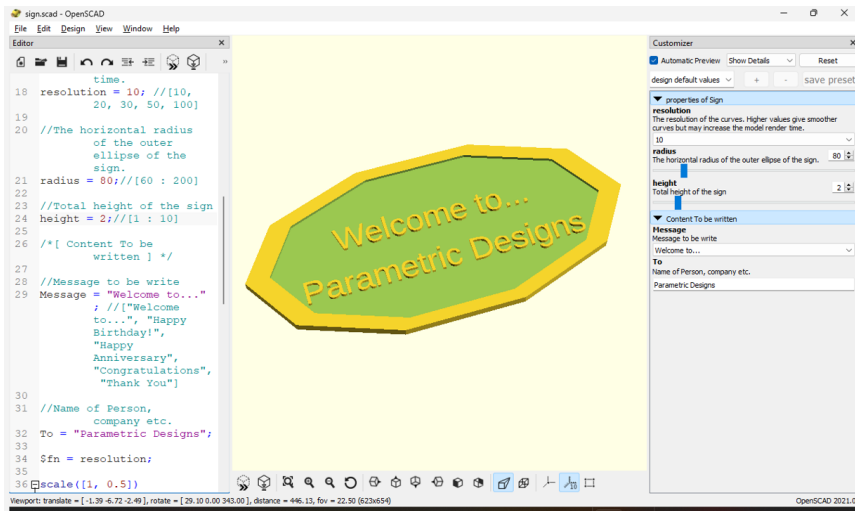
sign.scad - OpenSCAD

File Edit Design View Window Help

Editor

time.
18 resolution = 10; //[10, 20, 30, 50, 100]
19
20 //The horizontal radius of the outer ellipse of the sign.
21 radius = 80;//[60 : 200]
22
23 //Total height of the sign
24 height = 2;//[1 : 10]
25
26 /*[ Content To be written ] */
27
28 //Message to be write
29 Message = "Welcome to..." ; //["Welcome to...", "Happy Birthday!", "Happy Anniversary", "Congratulations", "Thank You"]
30
31 //Name of Person, company etc.
32 To = "Parametric Designs";
33
34 $fn = resolution;
35
36 scale([1, 0.5])

Welcome to...
Parametric Designs

Customizer

Automatic Preview Show Details Reset

design default values + - save preset

properties of Sign

resolution
The resolution of the curves. Higher values give smoother curves but may increase the model render time.
10

radius
The horizontal radius of the outer ellipse of the sign.
80

height
Total height of the sign
2

Content To be written

Message
Message to be write
Welcome to...

To
Name of Person, company etc.
Parametric Designs

Viewport: translate = [ -1.39 -6.72 -2.49 ], rotate = [ 29.10 0.00 343.00 ], distance = 446.13, fov = 22.50 (623x654)

OpenSCAD 2021.0